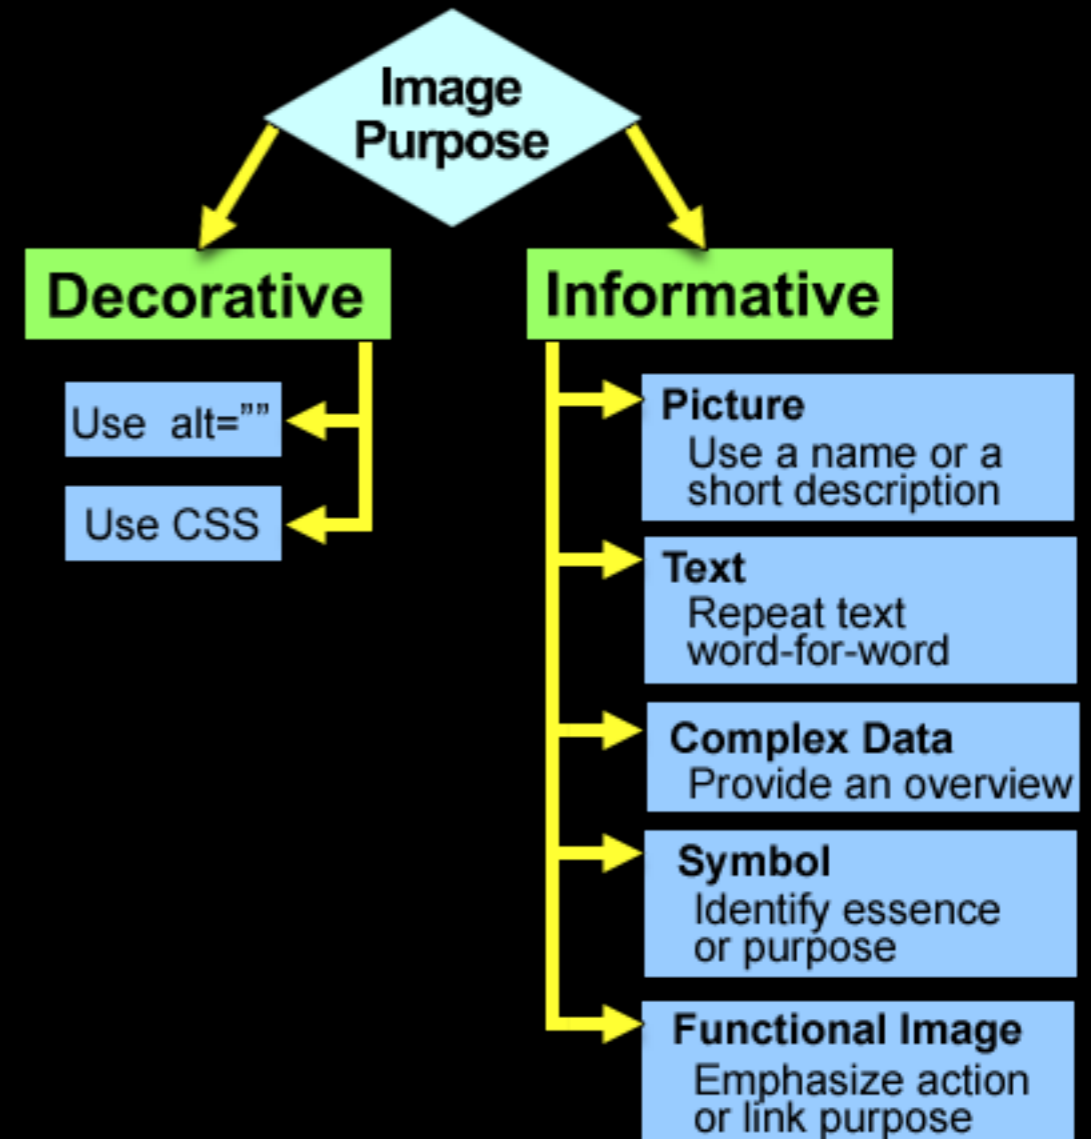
Image Purpose

Decorative

Use alt=""

Use CSS

Informative

Picture
Use a name or a short description

Text
Repeat text word-for-word

Complex Data
Provide an overview

Symbol
Identify essence or purpose

Functional Image
Emphasize action or link purpose